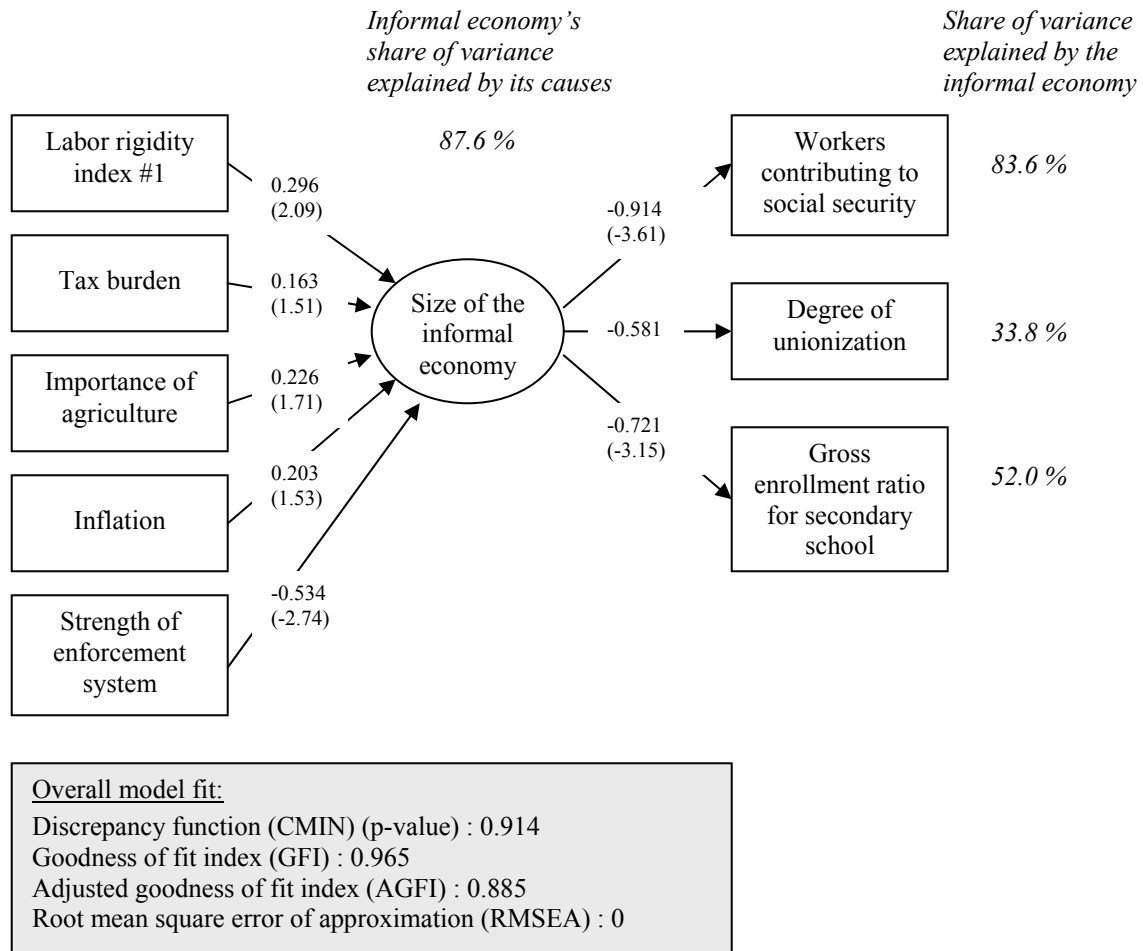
Informal economy's share of variance explained by its causes

Share of variance explained by the informal economy

87.6 %

Labor rigidity index #1

0.296
(2.09)

Tax burden

0.163
(1.51)

Importance of agriculture

0.226
(1.71)

Inflation

0.203
(1.53)

Strength of enforcement system

-0.534
(-2.74)

Size of the informal economy

-0.914
(-3.61)

Workers contributing to social security

83.6 %

-0.581

Degree of unionization

33.8 %

-0.721
(-3.15)

Gross enrollment ratio for secondary school

52.0 %

Overall model fit:
Discrepancy function (CMIN) (p-value) : 0.914
Goodness of fit index (GFI) : 0.965
Adjusted goodness of fit index (AGFI) : 0.885
Root mean square error of approximation (RMSEA) : 0